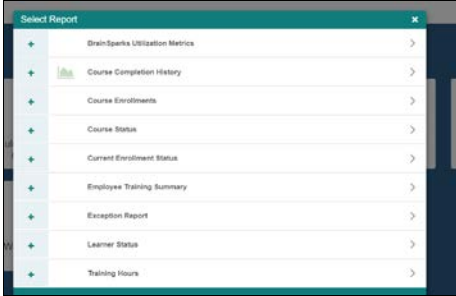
Select Report ×

+ BrainSparks Utilization Metrics >
+ Course Completion History >
+ Course Enrollments >
+ Course Status >
+ Current Enrollment Status >
+ Employee Training Summary >
+ Exception Report >
+ Learner Status >
+ Training Hours >